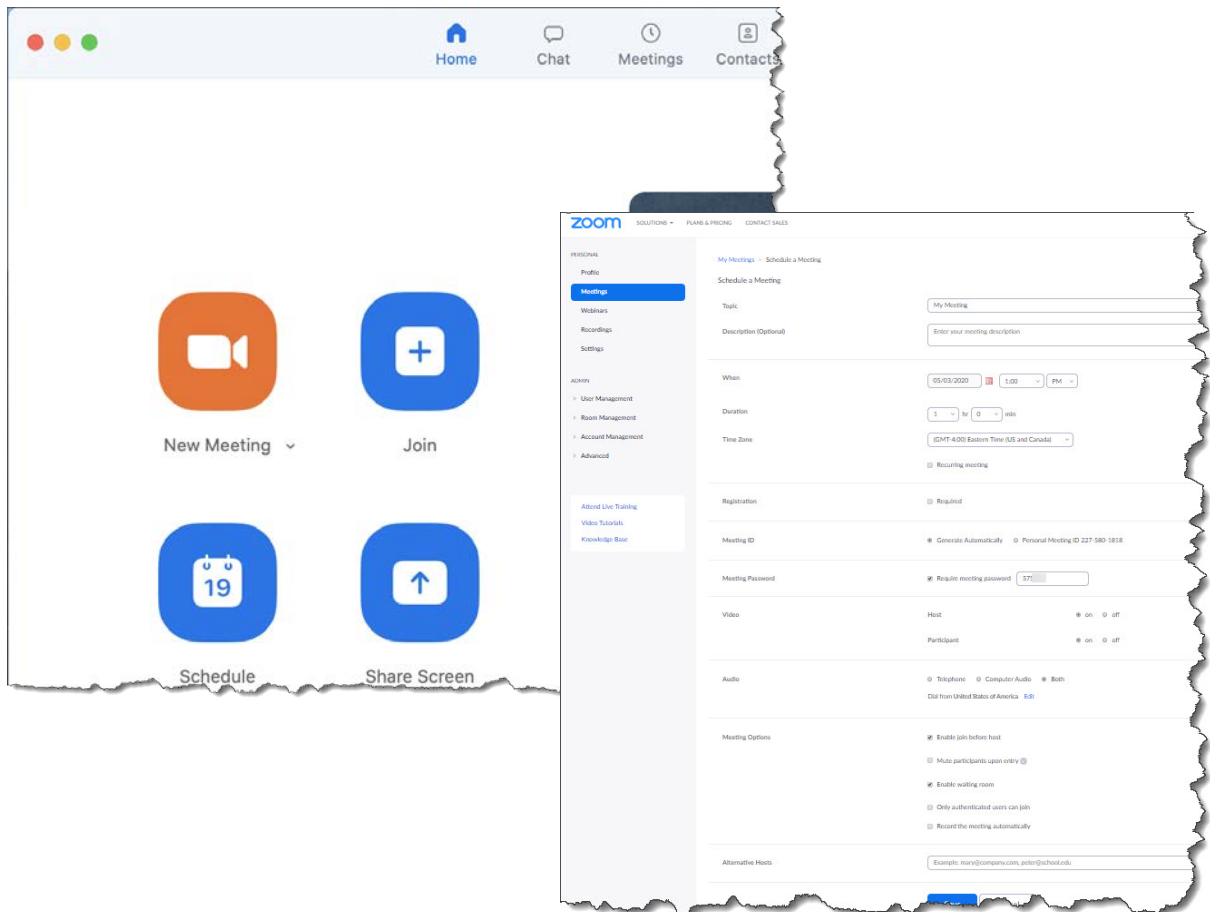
Home Chat Meetings Contacts

New Meeting

Join

19

Schedule

Share Screen

zoom SOLUTIONS PLANS & PRICING CONTACT SALES

PERSONAL
Profile
Meetings
Webinars
Recordings
Settings

ADMIN
User Management
Room Management
Account Management
Advanced

Attend Live Training
Video Tutorials
Knowledge Base

My Meetings > Schedule a Meeting

Schedule a Meeting

Topic My Meeting

Description (Optional) Enter your meeting description

When 05/03/2020 1:00 PM

Duration 1 hr 0 min

Time Zone (GMT-4:00) Eastern Time (US and Canada)

Recurring meeting

Registration Required

Meeting ID Generate Automatically Personal Meeting ID 227-580-1818

Meeting Password Require meeting password 57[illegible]

Video Host on off
Participant on off

Audio Telephone Computer Audio Both
Dial from United States of America Edit

Meeting Options Enable join before host
Mute participants upon entry
Enable waiting room
Only authenticated users can join
Record the meeting automatically

Alternative Hosts Example: mary@company.com, peter@school.edu